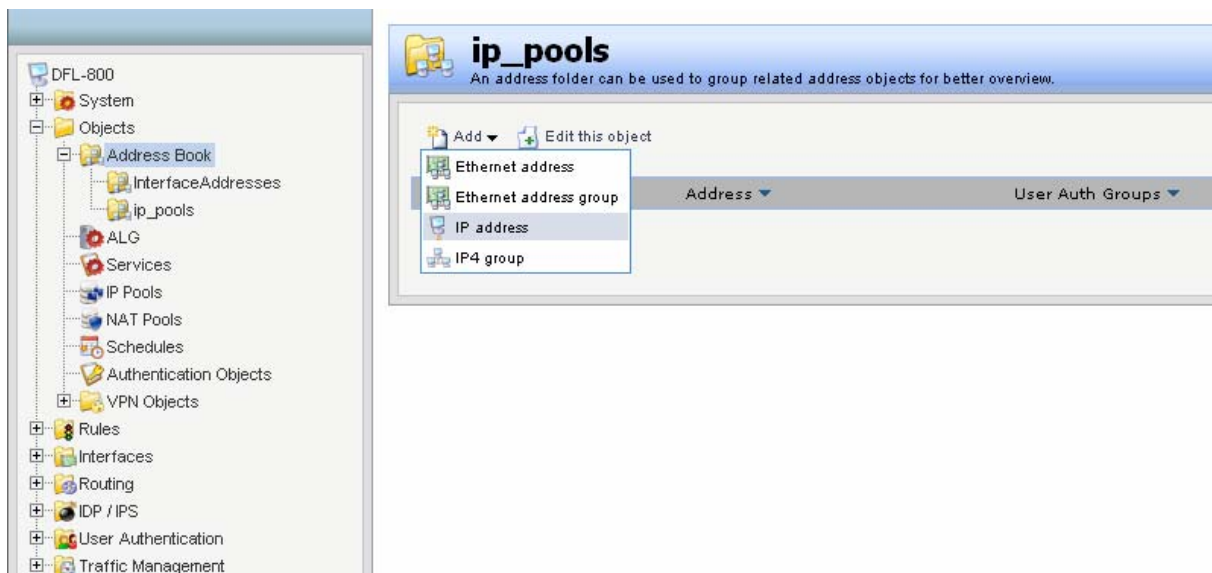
DFL-800
System
Objects
Address Book
InterfaceAddresses
ip_pools
ALG
Services
IP Pools
NAT Pools
Schedules
Authentication Objects
VPN Objects
Rules
Interfaces
Routing
IDP / IPS
User Authentication
Traffic Management

ip_pools
An address folder can be used to group related address objects for better overview.

Add
Edit this object
Ethernet address
Ethernet address group
IP address
IP4 group
Address
User Auth Groups